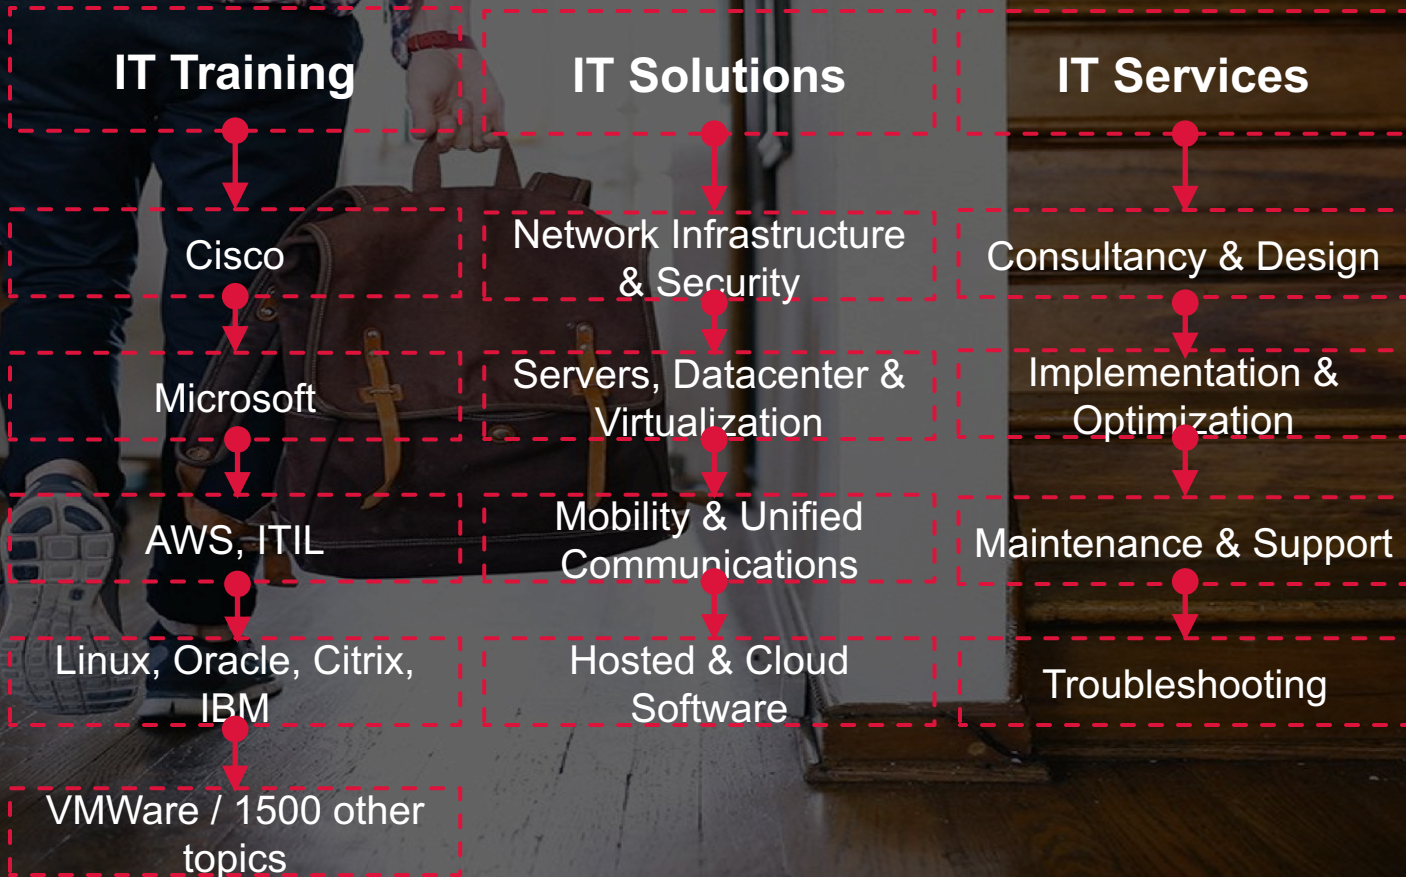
IT Training

Cisco

Microsoft

AWS, ITIL

Linux, Oracle, Citrix, IBM

VMWare / 1500 other topics

IT Solutions

Network Infrastructure & Security

Servers, Datacenter & Virtualization

Mobility & Unified Communications

Hosted & Cloud Software

IT Services

Consultancy & Design

Implementation & Optimization

Maintenance & Support

Troubleshooting